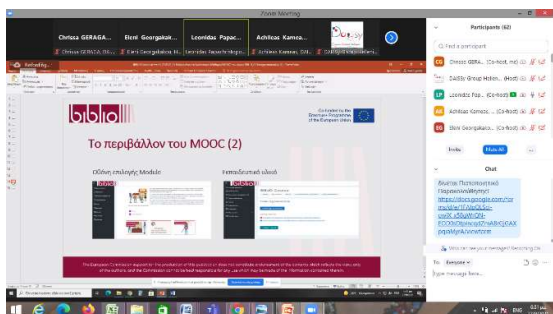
Zoom Meeting

Chrissa GERAGA...
Eleni Georgakar...
Leonidas Papac...
Achileas Kamea...

Participants (62)

Find a participant

Chrissa GERA... (Co-host, me)
DAISSy Group Hellen... (Host)
Leonidas Pap... (Co-host)
Achileas Kamea... (Co-host)
Eleni Georgakar... (Co-host)

Invite
Mute All

Chat

Recording...

biblio

Co-funded by the Erasmus+ Programme of the European Union

Το περιβάλλον του MOOC (2)

Οθόνη επιλογής Module

Εκπαιδευτικό υλικό

The European Commission support for the production of this publication does not constitute endorsement of the contents which reflects the views only of the authors, and the Commission cannot be held responsible for any use which may be made of the information contained therein.

Θεσσαλ. Πανεπιστημιό
https://docs.google.com/forms/d/e/1FAIpQLScuvvIX_x5bdVrQN-EOOOtOtpnxq6PrsABHGEAXpgokkyA/viewform

Who can see your messages? Recording On

To: Everyone

Type message here...

ENG